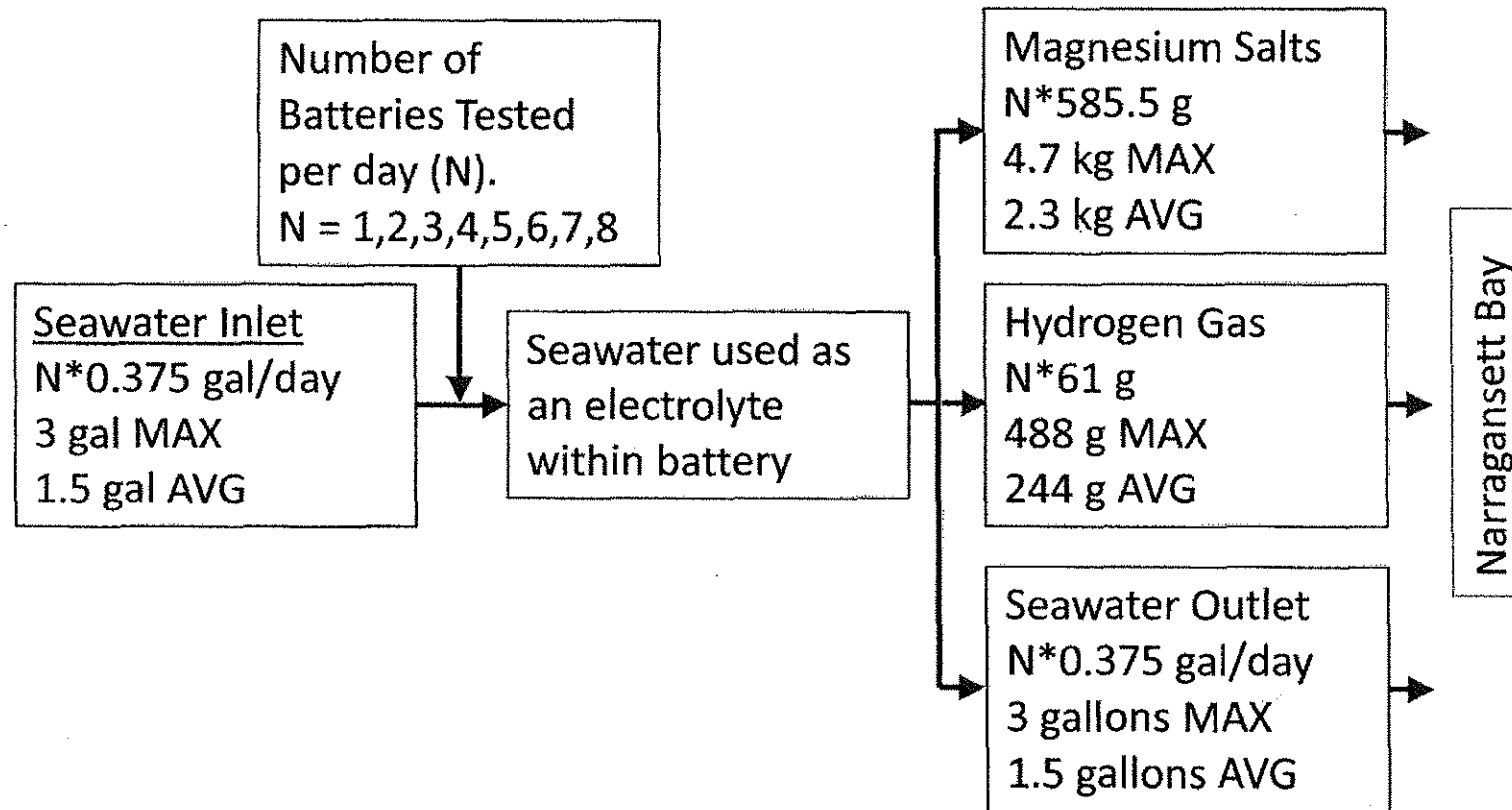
Number of Batteries Tested per day (N).
N = 1,2,3,4,5,6,7,8

Seawater Inlet
N*0.375 gal/day
3 gal MAX
1.5 gal AVG

Seawater used as an electrolyte within battery

Magnesium Salts
N*585.5 g
4.7 kg MAX
2.3 kg AVG

Hydrogen Gas
N*61 g
488 g MAX
244 g AVG

Seawater Outlet
N*0.375 gal/day
3 gallons MAX
1.5 gallons AVG

Narragansett Bay